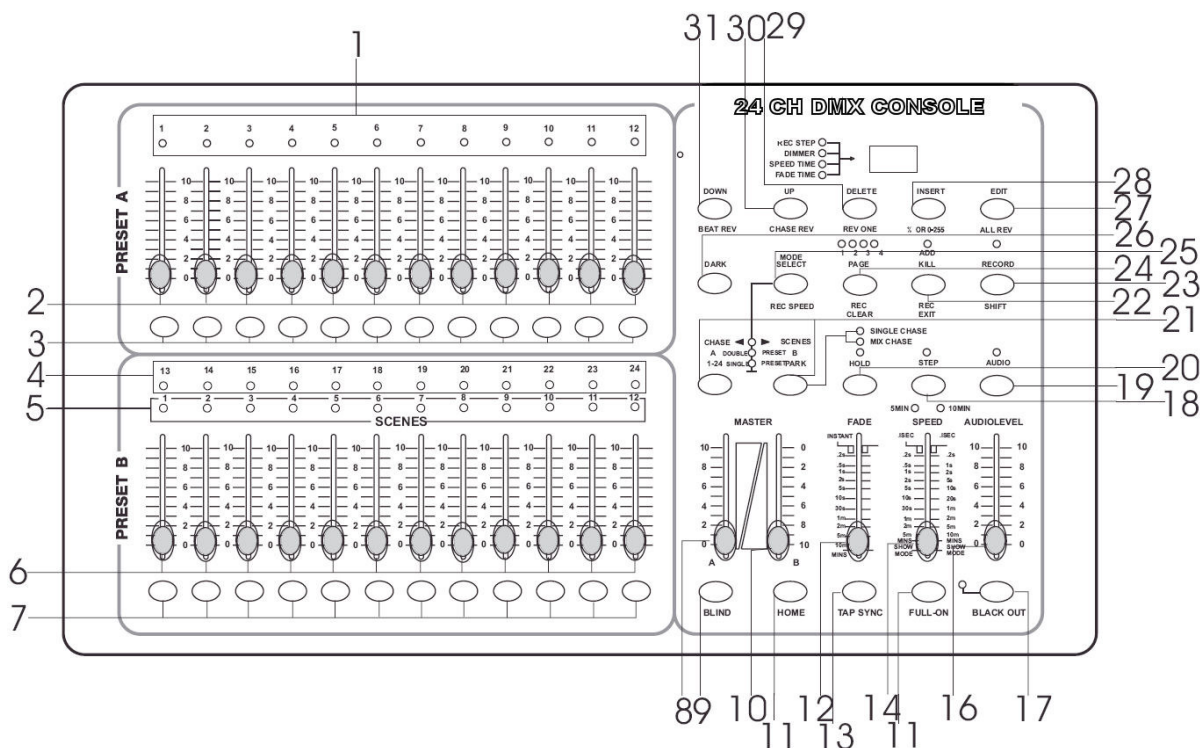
1
31 30 29
24 CH DMX CONSOLE
REC STEP
DIMMER
SPEED TIME
FADE TIME
PRESET A
1 2 3 4 5 6 7 8 9 10 11 12
10 8 6 4 2 0
DOWN
UP
DELETE
INSERT
EDIT
28
27
BEAT REV
CHASE REV
REV ONE
% OR 0-255
ALL REV
26
25
1 2 3 4
ADD
DARK
MODE SELECT
PAGE
KILL
RECORD
24
23
REC SPEED
REC CLEAR
REC EXIT
SHIFT
22
21
2
3
CHASE
SCENES
A DOUBLE PRESET B
1-24 SINGLE PRESET
PARK
SINGLE CHASE
MIX CHASE
HOLD
STEP
AUDIO
20
19
18
4
5
13 14 15 16 17 18 19 20 21 22 23 24
1 2 3 4 5 6 7 8 9 10 11 12
SCENES
PRESET B
5MIN
10MIN
MASTER
FADE
SPEED
AUDIOLEVEL
INSTANT
.2s .5s 1s 2s 3s 5s 10s 30s 1m 2m 5m 10m MINS
.1SEC .1SEC
SHOW MODE
A
B
6
7
BLIND
HOME
TAP SYNC
FULL-ON
BLACK OUT
8 9 10 11 12 13 14 11 16 17